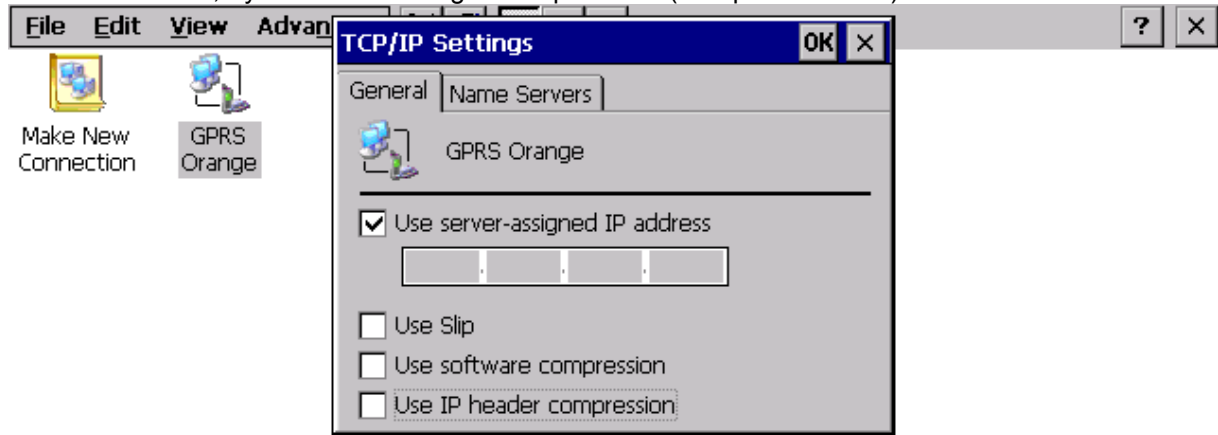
File Edit View Advan

? ×

Make New Connection

GPRS Orange

TCP/IP Settings OK ×

General Name Servers

GPRS Orange

Use server-assigned IP address

Use Slip

Use software compression

Use IP header compression